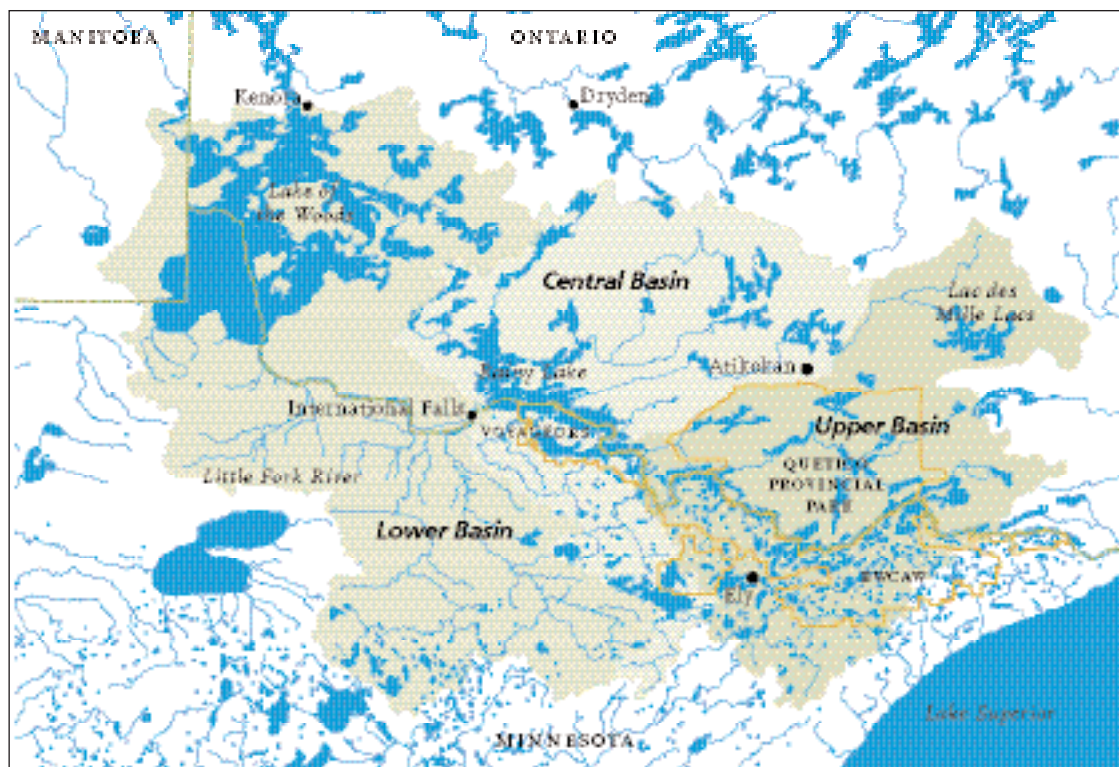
MANITOBA
ONTARIO
Kenora
Dryden
Lake of the Woods
Central Basin
Lac des Mille Lacs
Rainy Lake
Atikokan
International Falls
VOYAGEURS
Upper Basin
QUETICO PROVINCIAL PARK
Little Fork River
Lower Basin
Ely
BWCAW
Lake Superior
MINNESOTA